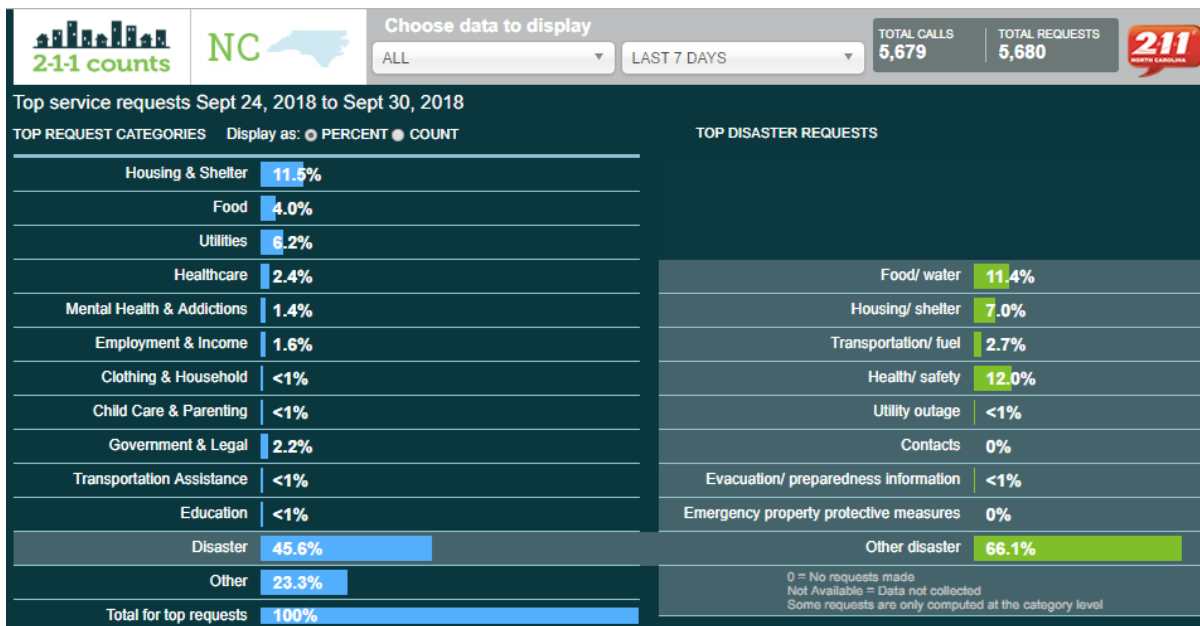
2-1-1 counts NC

Choose data to display

ALL

LAST 7 DAYS

TOTAL CALLS 5,679

TOTAL REQUESTS 5,680

211 NORTH CAROLINA

Top service requests Sept 24, 2018 to Sept 30, 2018

TOP REQUEST CATEGORIES Display as: PERCENT COUNT

| | |
|---|---|
| Housing & Shelter | 11.5% |
| Food | 4.0% |
| Utilities | 6.2% |
| Healthcare | 2.4% |
| Mental Health & Addictions | 1.4% |
| Employment & Income | 1.6% |
| Clothing & Household | <1% |
| Child Care & Parenting | <1% |
| Government & Legal | 2.2% |
| Transportation Assistance | <1% |
| Education | <1% |
| Disaster | 45.6% |
| Other | 23.3% |
| Total for top requests | 100% |

TOP DISASTER REQUESTS

| | |
|---|---|
| Food/ water | 11.4% |
| Housing/ shelter | 7.0% |
| Transportation/ fuel | 2.7% |
| Health/ safety | 12.0% |
| Utility outage | <1% |
| Contacts | 0% |
| Evacuation/ preparedness information | <1% |
| Emergency property protective measures | 0% |
| Other disaster | 66.1% |

0 = No requests made
Not Available = Data not collected
Some requests are only computed at the category level